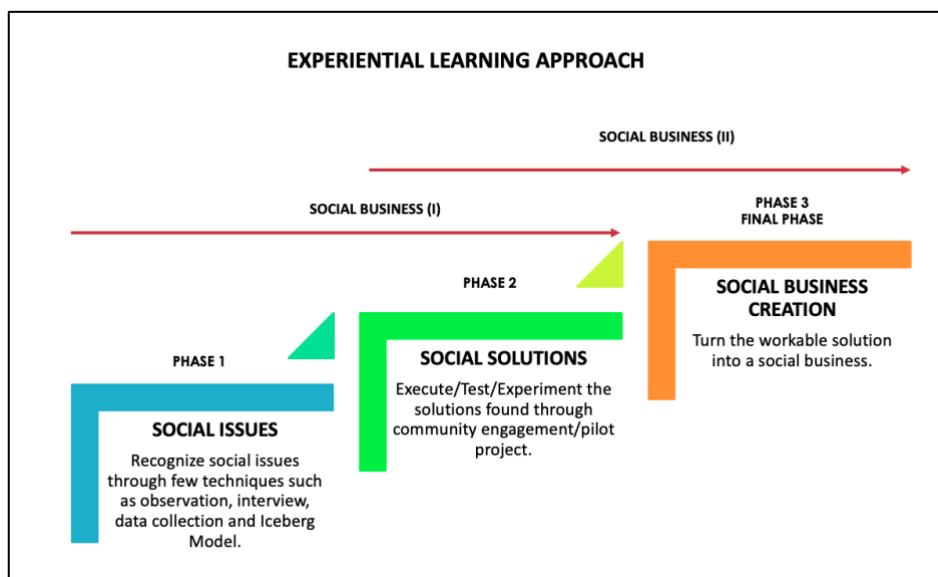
EXPERIENTIAL LEARNING APPROACH

SOCIAL BUSINESS (II)

SOCIAL BUSINESS (I)

PHASE 3
FINAL PHASE

SOCIAL BUSINESS CREATION

Turn the workable solution into a social business.

PHASE 2

SOCIAL SOLUTIONS

Execute/Test/Experiment the solutions found through community engagement/pilot project.

PHASE 1

SOCIAL ISSUES

Recognize social issues through few techniques such as observation, interview, data collection and Iceberg Model.